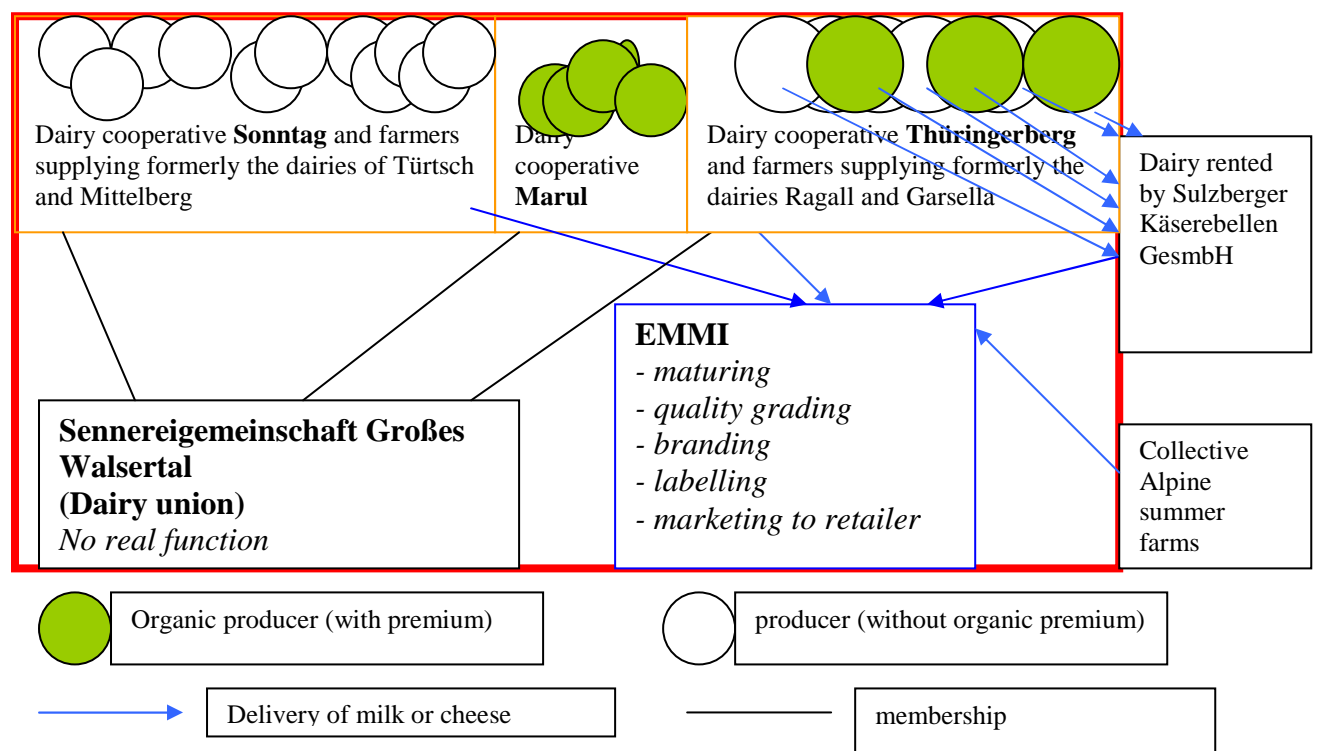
Dairy cooperative **Sonntag** and farmers supplying formerly the dairies of Türtsch and Mittelberg

Dairy cooperative **Marul**

Dairy cooperative **Thüringerberg** and farmers supplying formerly the dairies Ragall and Garsella

Dairy rented by Sulzberger Käserebellen GesmbH

**EMMI**
- *maturing*
- *quality grading*
- *branding*
- *labelling*
- *marketing to retailer*

**Sennereigemeinschaft Großes Walsertal (Dairy union)**
*No real function*

Collective Alpine summer farms

Organic producer (with premium)

producer (without organic premium)

Delivery of milk or cheese

membership